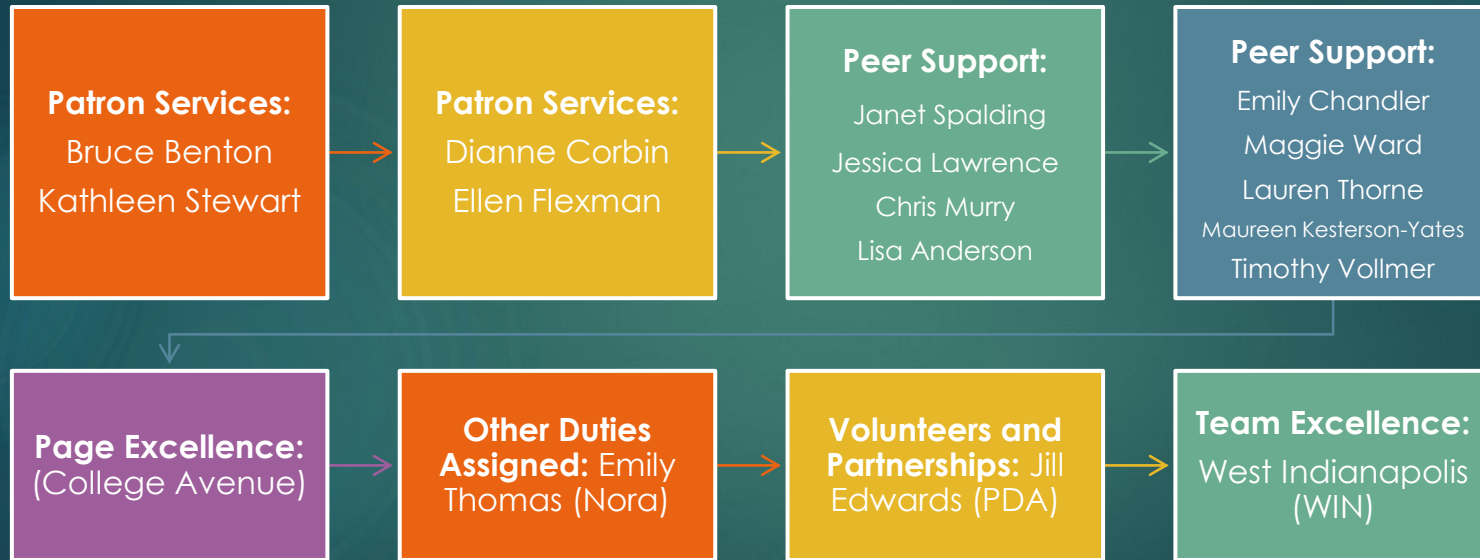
Patron Services:
Bruce Benton
Kathleen Stewart

Patron Services:
Dianne Corbin
Ellen Flexman

Peer Support:
Janet Spalding
Jessica Lawrence
Chris Murry
Lisa Anderson

Peer Support:
Emily Chandler
Maggie Ward
Lauren Thorne
Maureen Kesterson-Yates
Timothy Vollmer

Page Excellence: (College Avenue)

Other Duties Assigned: Emily Thomas (Nora)

Volunteers and Partnerships: Jill Edwards (PDA)

Team Excellence: West Indianapolis (WIN)